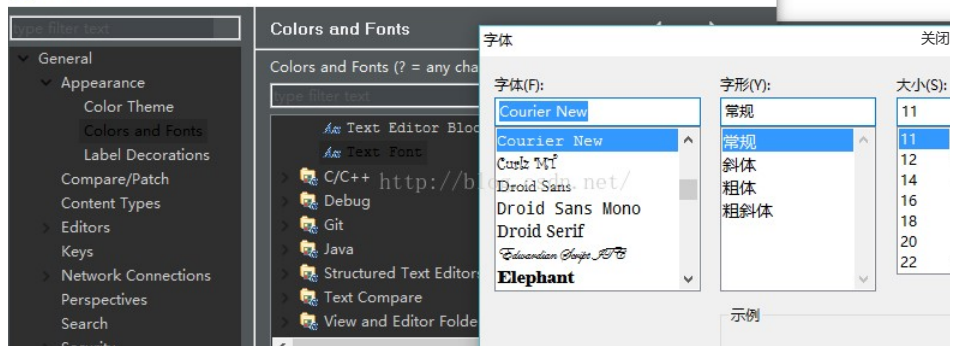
type filter text

General
Appearance
Color Theme
Colors and Fonts
Label Decorations
Compare/Patch
Content Types
Editors
Keys
Network Connections
Perspectives
Search

Colors and Fonts

Colors and Fonts (? = any cha

type filter text

Text Editor Bloc
Text Font
C/C++
Debug
Git
Java
Structured Text Editors
Text Compare
View and Editor Folde

字体

关闭

字体(F):
Courier New
Courier New
Curlz MT
Droid Sans
Droid Sans Mono
Droid Serif
Edwardian Script ITC
Elephant

字形(Y):
常规
常规
斜体
粗体
粗斜体

大小(S):
11
11
12
14
16
18
20
22

示例

http://blo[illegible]dn.net/